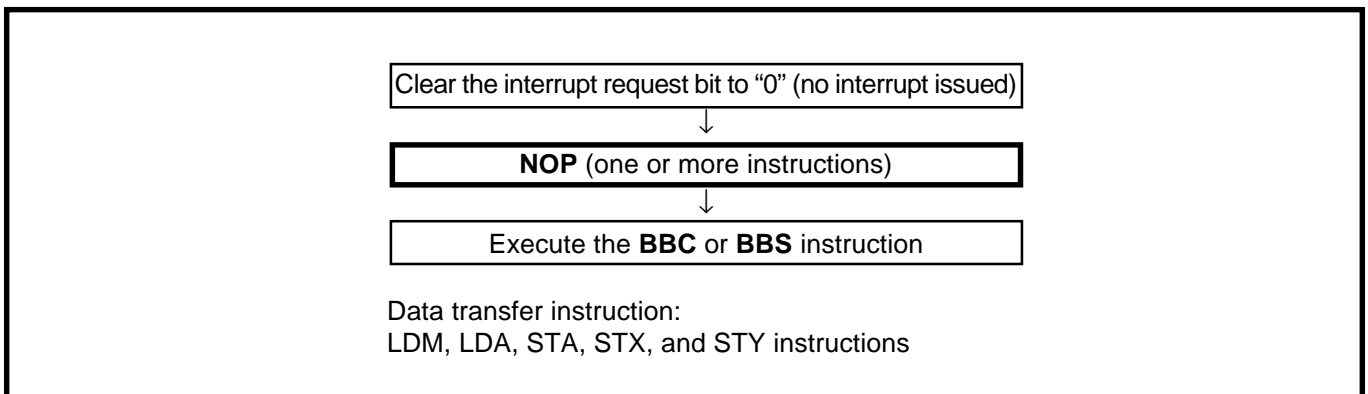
Clear the interrupt request bit to "0" (no interrupt issued)
↓
**NOP** (one or more instructions)
↓
Execute the **BBC** or **BBS** instruction

Data transfer instruction:
LDM, LDA, STA, STX, and STY instructions